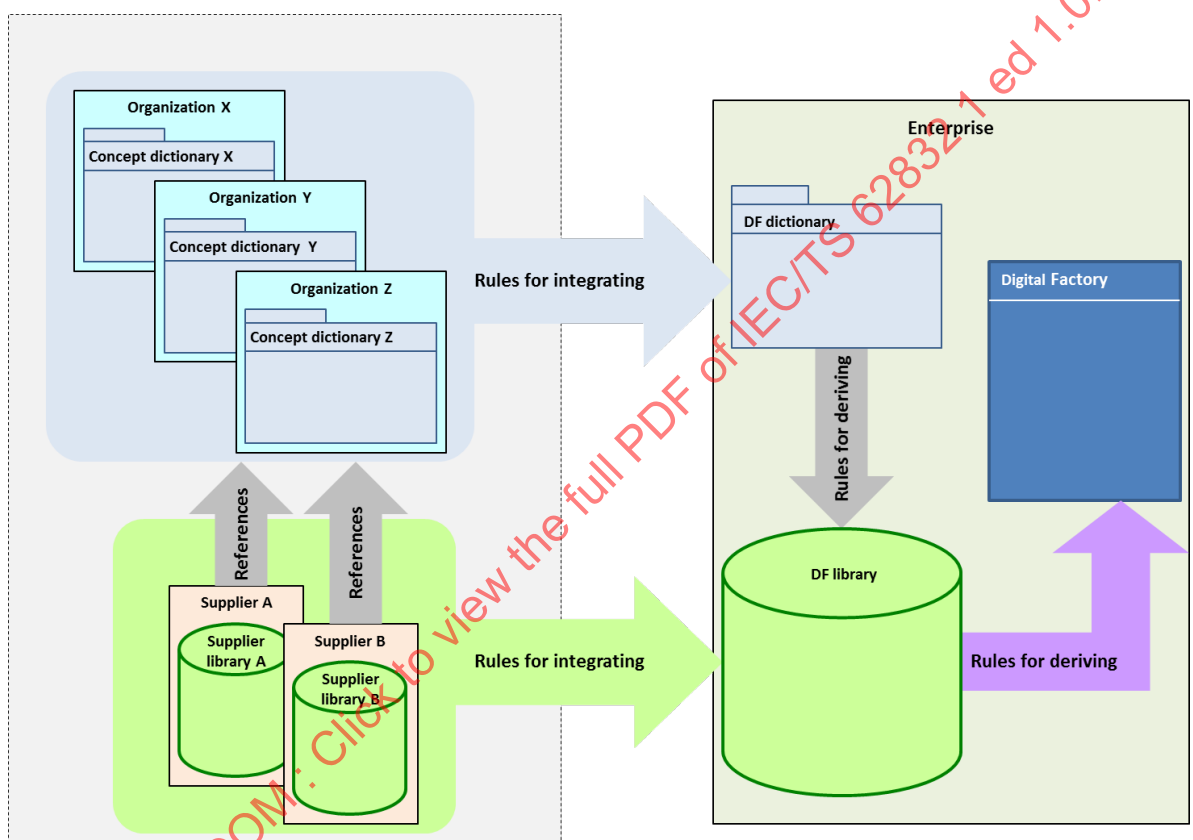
Organization X
Concept dictionary X
Organization Y
Concept dictionary Y
Organization Z
Concept dictionary Z

Rules for integrating

Enterprise
DF dictionary
Digital Factory
Rules for deriving

References
References
Supplier A
Supplier library A
Supplier B
Supplier library B

Rules for integrating

DF library
Rules for deriving

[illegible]OM : Click to view the full PDF of IEC/TS 62832-1 ed 1.0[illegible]